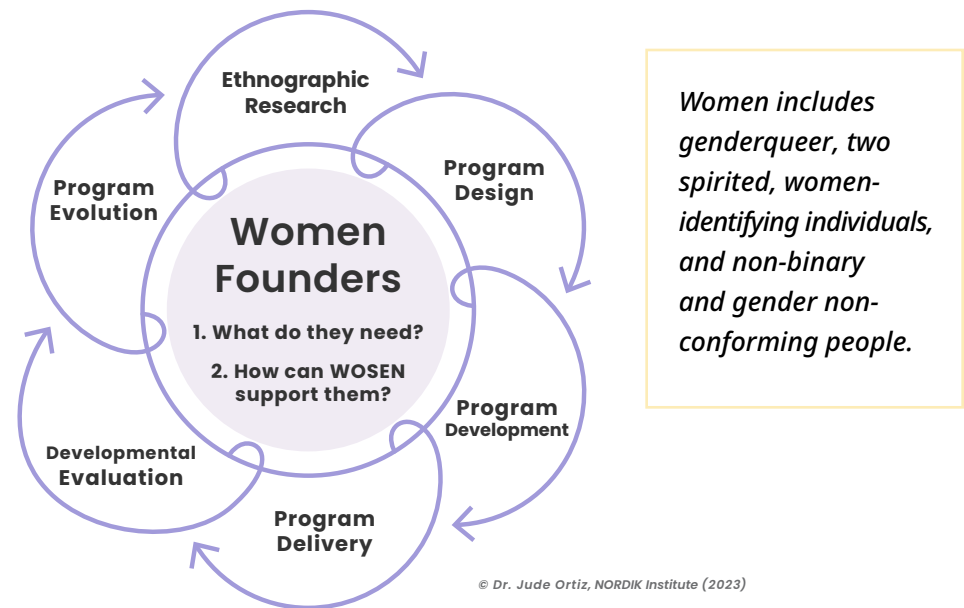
Women Founders

1. What do they need?

2. How can WOSEN support them?

Ethnographic Research

Program Design

Program Development

Program Delivery

Developmental Evaluation

Program Evolution

Women includes genderqueer, two spirited, women-identifying individuals, and non-binary and gender non-conforming people.

© Dr. Jude Ortiz, NORDIK Institute (2023)